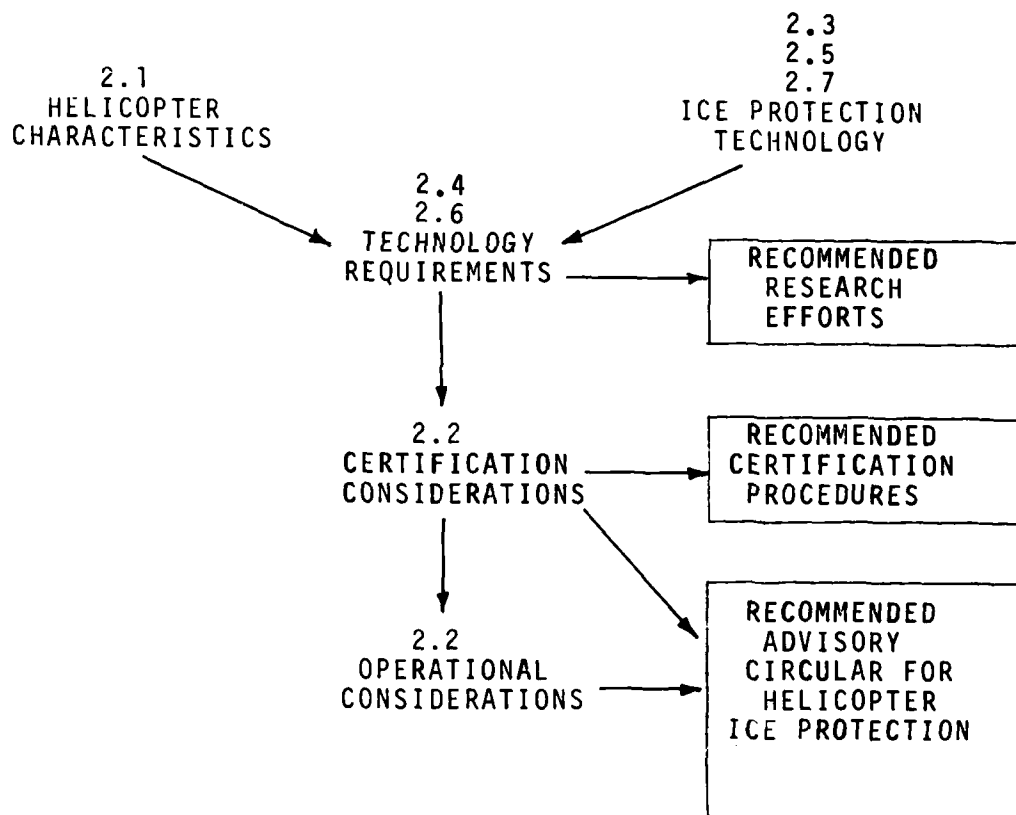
2.1
HELICOPTER
CHARACTERISTICS

2.3
2.5
2.7
ICE PROTECTION
TECHNOLOGY

2.4
2.6
TECHNOLOGY
REQUIREMENTS

RECOMMENDED
RESEARCH
EFFORTS

2.2
CERTIFICATION
CONSIDERATIONS

RECOMMENDED
CERTIFICATION
PROCEDURES

2.2
OPERATIONAL
CONSIDERATIONS

RECOMMENDED
ADVISORY
CIRCULAR FOR
HELICOPTER
ICE PROTECTION